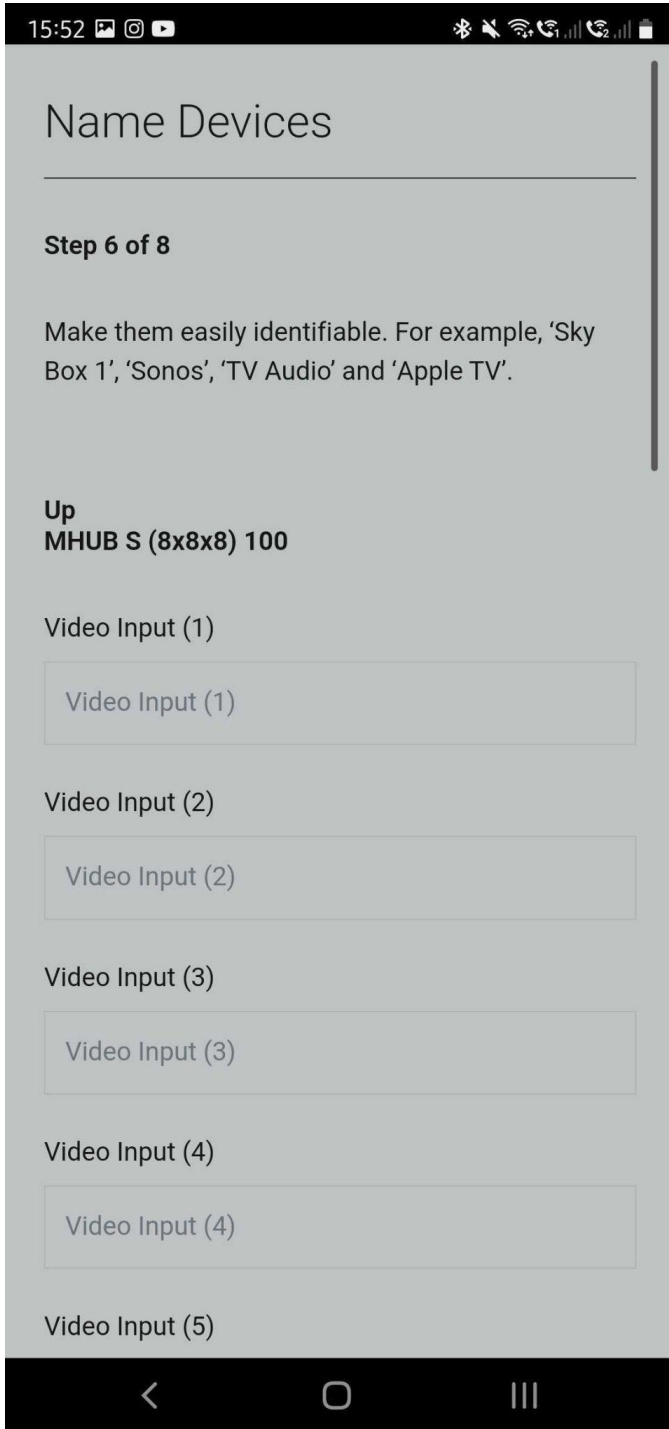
15:52

Name Devices

Step 6 of 8

Make them easily identifiable. For example, ‘Sky Box 1’, ‘Sonos’, ‘TV Audio’ and ‘Apple TV’.

Up
MHUB S (8x8x8) 100

Video Input (1)

Video Input (1)

Video Input (2)

Video Input (2)

Video Input (3)

Video Input (3)

Video Input (4)

Video Input (4)

Video Input (5)